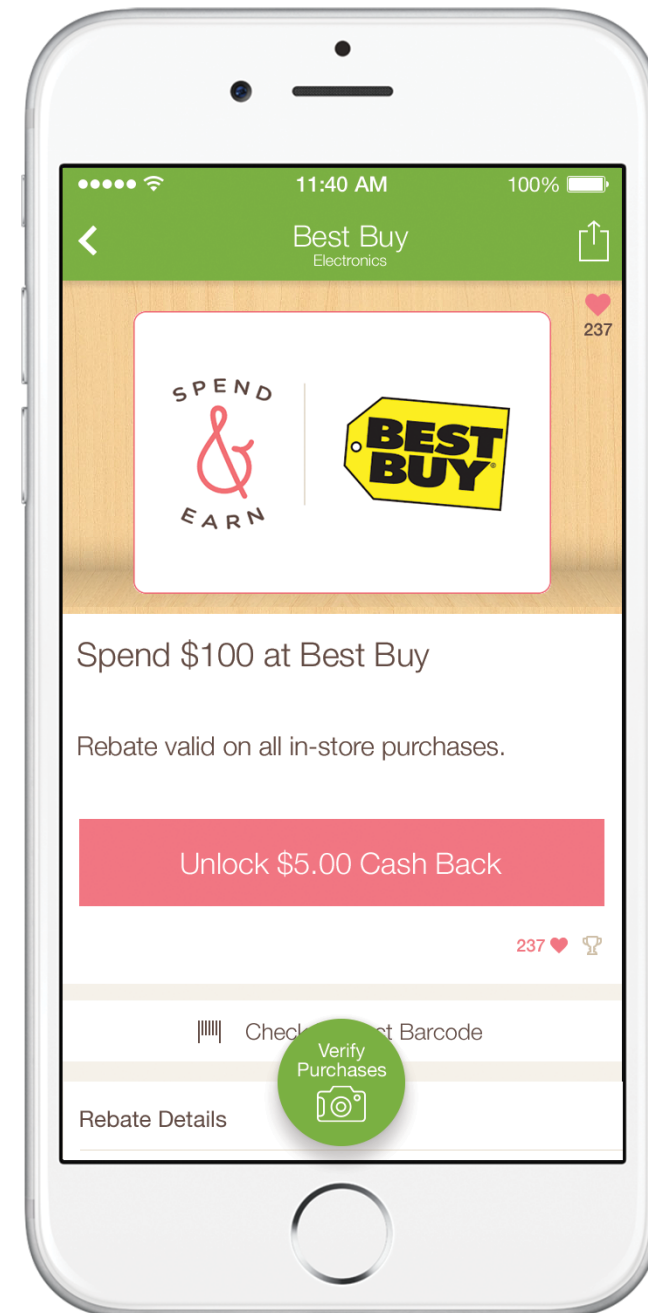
11:40 AM
100%

Best Buy
Electronics

237

SPEND
&
EARN

BEST BUY

Spend $100 at Best Buy

Rebate valid on all in-store purchases.

Unlock $5.00 Cash Back

237

Chec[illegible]st Barcode

Verify Purchases

Rebate Details